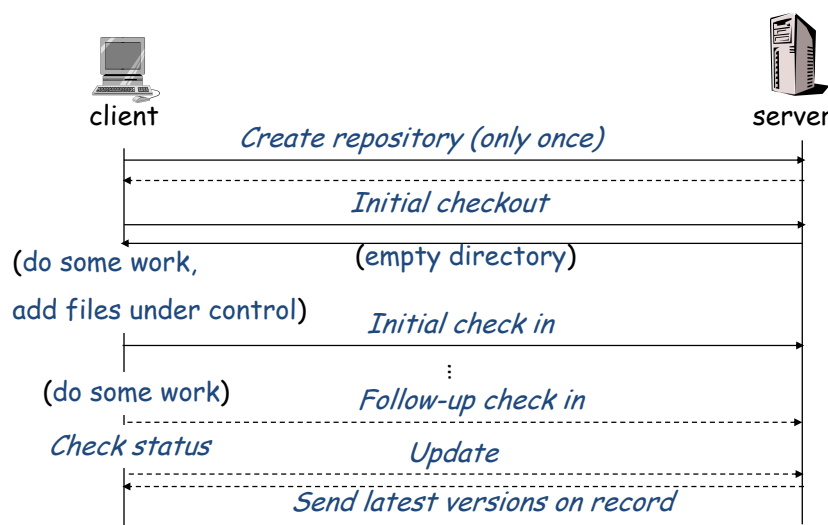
client

server

Create repository (only once)

Initial checkout

(empty directory)

(do some work, add files under control)

Initial check in

⋮

(do some work)

Follow-up check in

Check status

Update

Send latest versions on record